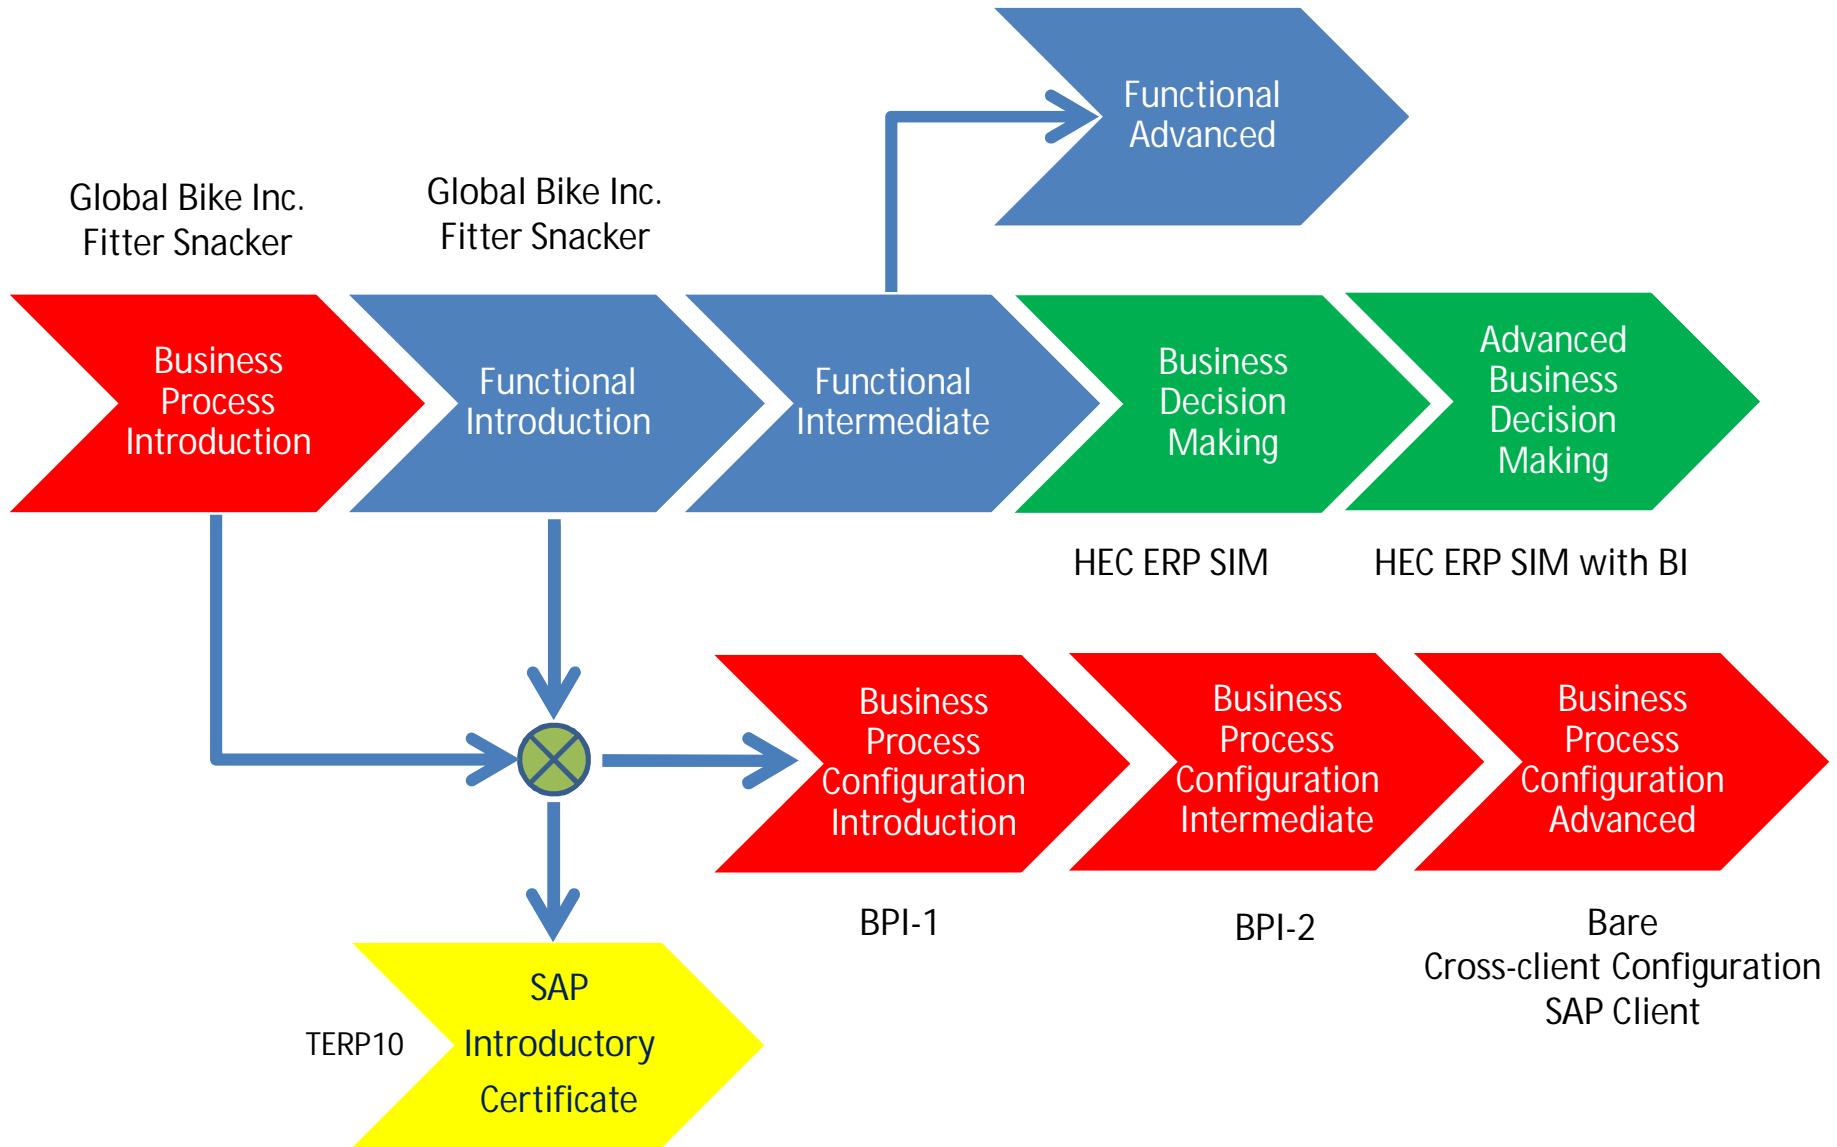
Functional Advanced

Global Bike Inc.
Fitter Snacker

Global Bike Inc.
Fitter Snacker

Business Process Introduction

Functional Introduction

Functional Intermediate

Business Decision Making

Advanced Business Decision Making

HEC ERP SIM

HEC ERP SIM with BI

Business Process Configuration Introduction

Business Process Configuration Intermediate

Business Process Configuration Advanced

BPI-1

BPI-2

Bare
Cross-client Configuration
SAP Client

TERP10

SAP Introductory Certificate